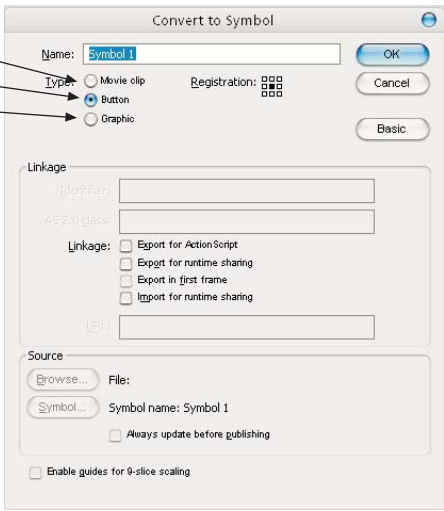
Convert to Symbol

Name: Symbol 1

OK

Type: Movie clip

Button

Graphic

Registration:

Cancel

Basic

Linkage

Identifier:

AS 2.0 class:

Linkage: Export for ActionScript

Export for runtime sharing

Export in first frame

Import for runtime sharing

URL:

Source

Browse... File:

Symbol... Symbol name: Symbol 1

Always update before publishing

Enable guides for 9-slice scaling